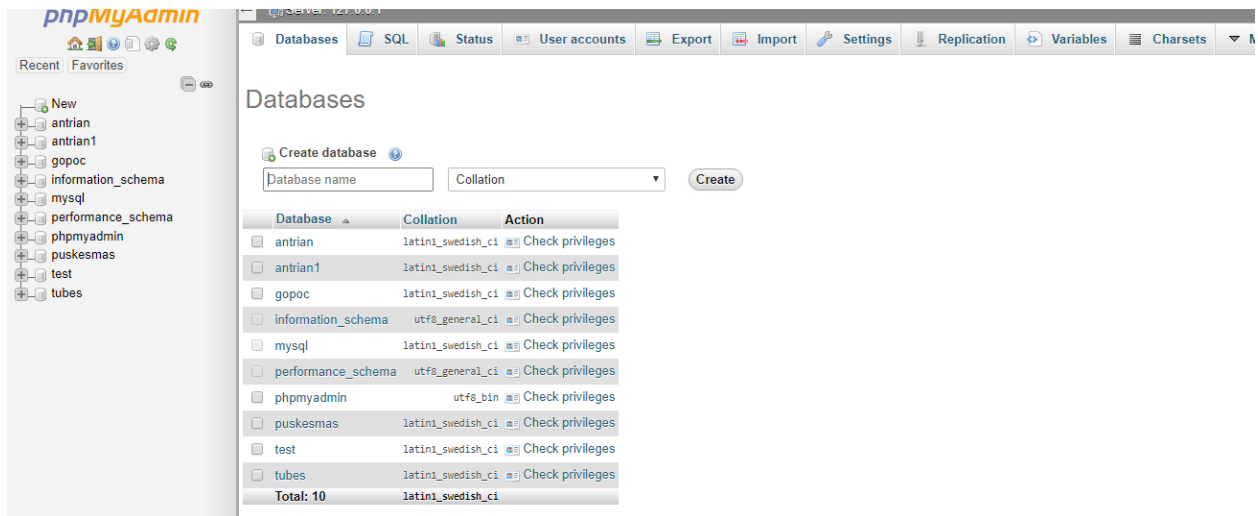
phpMyAdmin

Recent Favorites

New
antrian
antrian1
gopoc
information_schema
mysql
performance_schema
phpmyadmin
puskesmas
test
tubes

Server: 127.0.0.1

Databases SQL Status User accounts Export Import Settings Replication Variables Charsets M

Databases

Create database

Database name Collation Create

| Database | Collation | Action |
|---|---|---|
| antrian | latin1_swedish_ci | Check privileges |
| antrian1 | latin1_swedish_ci | Check privileges |
| gopoc | latin1_swedish_ci | Check privileges |
| information_schema | utf8_general_ci | Check privileges |
| mysql | latin1_swedish_ci | Check privileges |
| performance_schema | utf8_general_ci | Check privileges |
| phpmyadmin | utf8_bin | Check privileges |
| puskesmas | latin1_swedish_ci | Check privileges |
| test | latin1_swedish_ci | Check privileges |
| tubes | latin1_swedish_ci | Check privileges |
| Total: 10 | latin1_swedish_ci | |